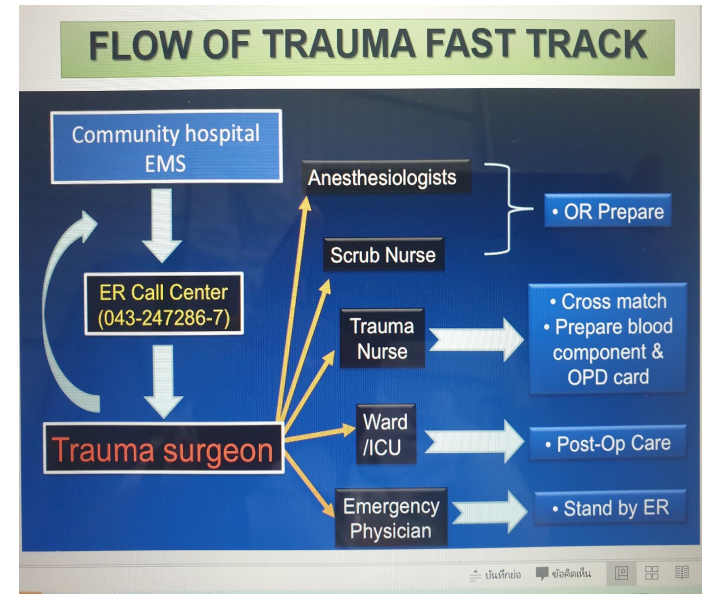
FLOW OF TRAUMA FAST TRACK

Community hospital EMS

ER Call Center (043-247286-7)

Trauma surgeon

Anesthesiologists

Scrub Nurse

• OR Prepare

Trauma Nurse

• Cross match
• Prepare blood component & OPD card

Ward /ICU

• Post-Op Care

Emergency Physician

• Stand by ER

บันทึกย่อ ข้อคิดเห็น